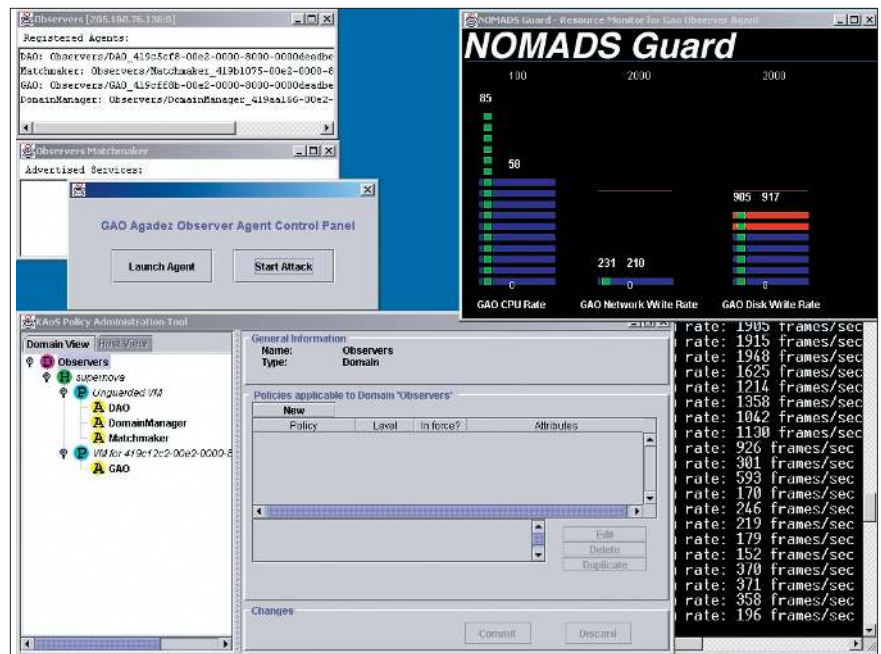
Observers [205.160.76.136:0]

Registered Agents:

DAO: Observers/DAO_419c5cf8-00e2-0000-8000-0000deadbe
Matchmaker: Observers/Matchmaker_419b1075-00e2-0000-8
GAO: Observers/GAO_419cf68b-00e2-0000-8000-0000deadbe
DomainManager: Observers/DomainManager_419aa186-00e2-

Observers Matchmaker

Advertised Services:

GAO Agadez Observer Agent Control Panel

Launch Agent

Start Attack

NOMADS Guard - Resource Monitor for GAO Observer Agent

NOMADS Guard

100

2000

2000

85

58

905 917

231 210

0

0

0

GAO CPU Rate

GAO Network Write Rate

GAO Disk Write Rate

KAoS Policy Administration Tool

Domain View

Host View

Observers

supernova

Unguarded VM

DAO

DomainManager

Matchmaker

VM for 419cf2c2-00e2-0000-8

GAO

General Information

Name: Observers

Type: Domain

Policies applicable to Domain "Observers"

New

| Policy | Level | In force? | Attributes |
|---|---|---|---|

Edit

Delete

Duplicate

Changes

Commit

Discard

rate: 1905 frames/sec
rate: 1915 frames/sec
rate: 1948 frames/sec
rate: 1625 frames/sec
rate: 1214 frames/sec
rate: 1358 frames/sec
rate: 1042 frames/sec
rate: 1130 frames/sec
rate: 926 frames/sec
rate: 301 frames/sec
rate: 593 frames/sec
rate: 170 frames/sec
rate: 246 frames/sec
rate: 219 frames/sec
rate: 179 frames/sec
rate: 152 frames/sec
rate: 370 frames/sec
rate: 371 frames/sec
rate: 358 frames/sec
rate: 196 frames/sec